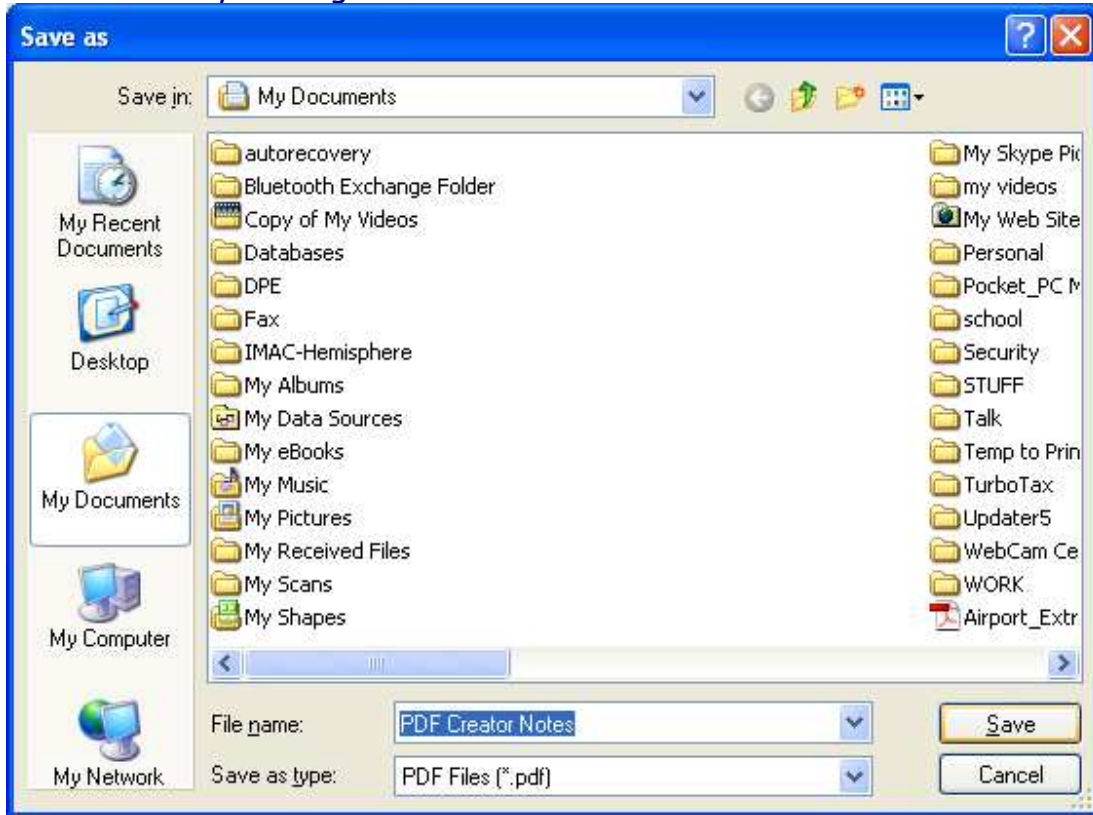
Save as

Save in: My Documents

My Recent Documents

Desktop

My Documents

My Computer

My Network

autorecovery
Bluetooth Exchange Folder
Copy of My Videos
Databases
DPE
Fax
IMAC-Hemisphere
My Albums
My Data Sources
My eBooks
My Music
My Pictures
My Received Files
My Scans
My Shapes

My Skype Pi
my videos
My Web Site
Personal
Pocket_PC M
school
Security
STUFF
Talk
Temp to Prin
TurboTax
Updater5
WebCam Ce
WORK
Airport_Extr

File name: PDF Creator Notes

Save as type: PDF Files (*.pdf)

Save

Cancel